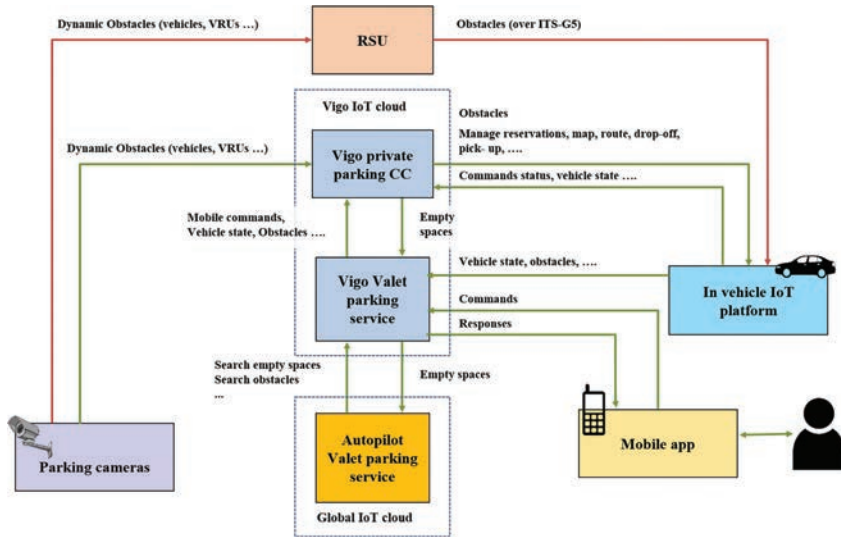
Dynamic Obstacles (vehicles, VRUs …)

RSU

Obstacles (over ITS-G5)

Vigo IoT cloud

Obstacles

Manage reservations, map, route, drop-off, pick- up, ….

Dynamic Obstacles (vehicles, VRUs …)

Vigo private parking CC

Commands status, vehicle state ….

Mobile commands, Vehicle state, Obstacles ….

Empty spaces

Vigo Valet parking service

Vehicle state, obstacles, ….

Commands

Responses

In vehicle IoT platform

Search empty spaces
Search obstacles
…

Empty spaces

Autopilot Valet parking service

Global IoT cloud

Parking cameras

Mobile app